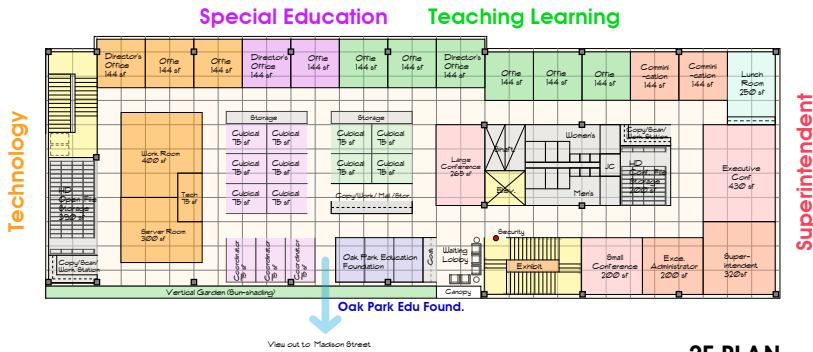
Special Education

Teaching Learning

Technology

Superintendent

Director's Office 144 sf

Offie 144 sf

Offie 144 sf

Director's Office 144 sf

Offie 144 sf

Director's Office 144 sf

Offie 144 sf

Offie 144 sf

Director's Office 144 sf

Offie 144 sf

Offie 144 sf

Offie 144 sf

Communi-cation 144 sf

Communi-cation 144 sf

Lunch Room 250 sf

Storage

Storage

Work Room 400 sf

Tech 75 sf

Server Room 300 sf

Cubical 75 sf

Cubical 75 sf

Cubical 75 sf

Cubical 75 sf

Cubical 75 sf

Cubical 75 sf

Cubical 75 sf

Cubical 75 sf

Cubical 75 sf

Cubical 75 sf

Cubical 75 sf

Cubical 75 sf

Copy/Work/Mail/Stor.

Large Conference 265 sf

Shaft

Women's

Men's

JC

Elev.

Copy/Scan/Work Station

HD Cent. File Storage 200 sf

Executive Conf. 430 sf

HD Open File Storage 220 sf

Copy/Scan/Work Station

Coordinator

Coordinator

Coordinator

Oak Park Education Foundation

Cook

Waiting Lobby

Security

Exhibit

Small Conference 200 sf

Exce. Administrator 200 sf

Super-intendent 320 sf

Canopy

Vertical Garden (Sun-shading)

Oak Park Edu Found.

View out to Madison Street

2F PLAN